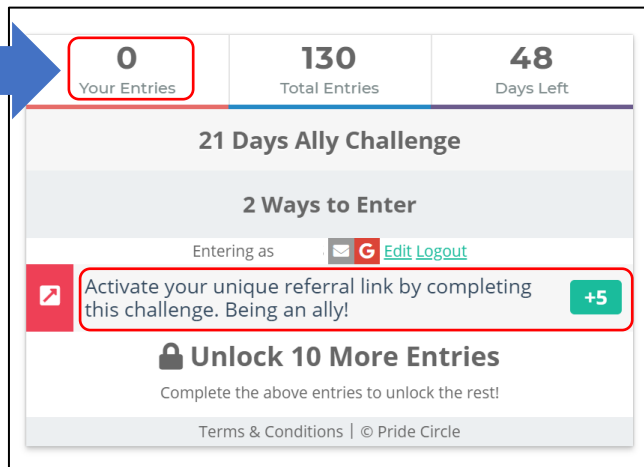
| 0 | 130 | 48 |
|---|---|---|
| Your Entries | Total Entries | Days Left |

21 Days Ally Challenge

2 Ways to Enter

Entering as G Edit Logout

Activate your unique referral link by completing this challenge. Being an ally!

+5

Unlock 10 More Entries

Complete the above entries to unlock the rest!

Terms & Conditions | © Pride Circle